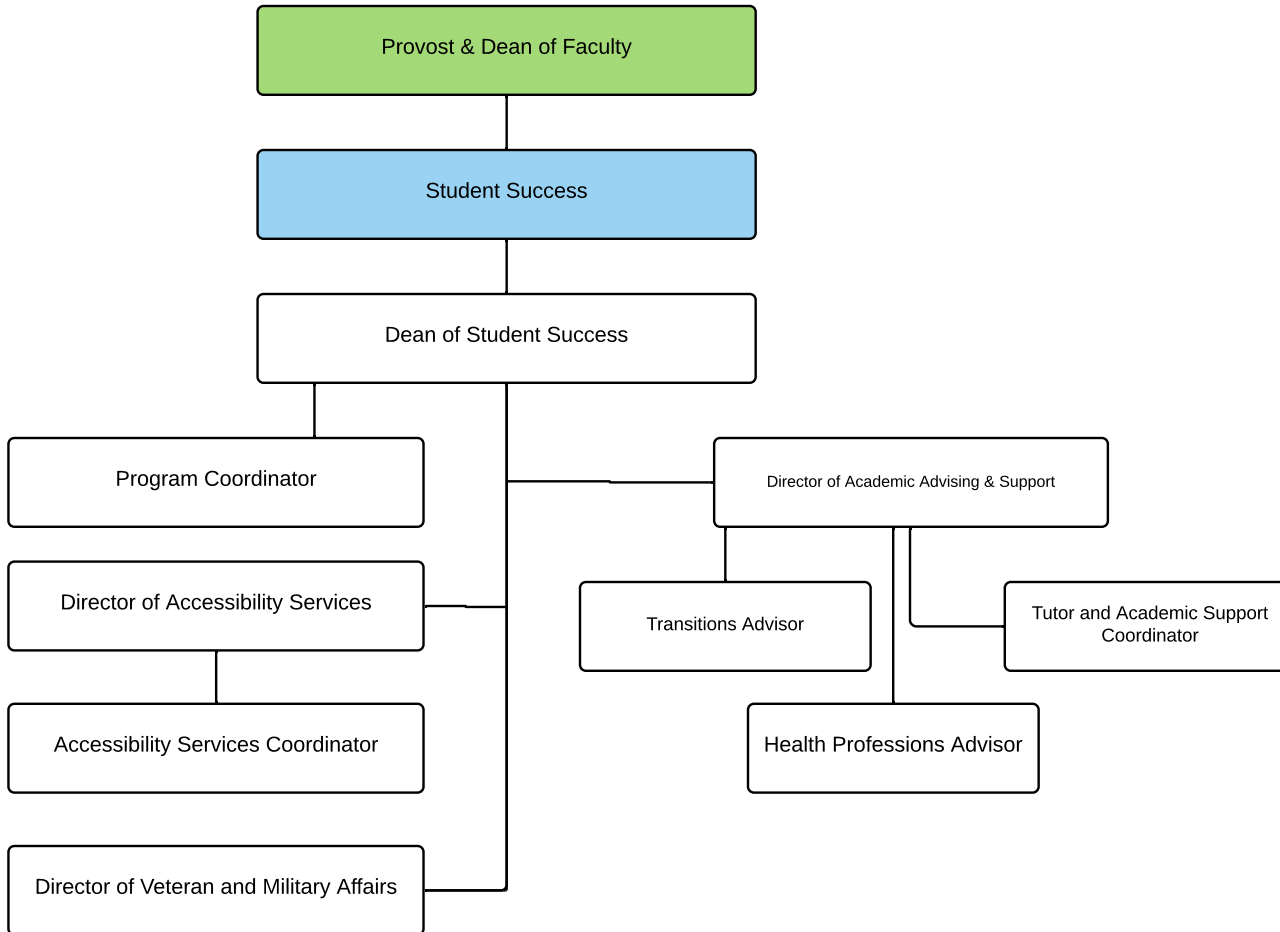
Provost & Dean of Faculty

Student Success

Dean of Student Success

Program Coordinator

Director of Academic Advising & Support

Director of Accessibility Services

Transitions Advisor

Tutor and Academic Support Coordinator

Accessibility Services Coordinator

Health Professions Advisor

Director of Veteran and Military Affairs